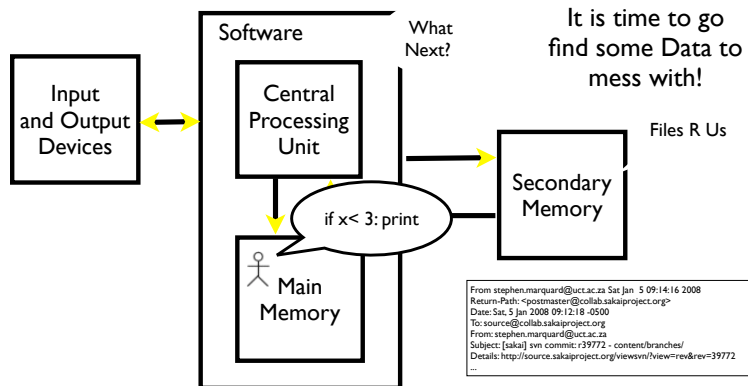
Software

What Next?

It is time to go find some Data to mess with!

Input and Output Devices

Central Processing Unit

Files R Us

Secondary Memory

if x< 3: print

Main Memory

From stephen.marquard@uct.ac.za Sat Jan 5 09:14:16 2008
Return-Path: <postmaster@collab.sakaiproject.org>
Date: Sat, 5 Jan 2008 09:12:18 -0500
To: source@collab.sakaiproject.org
From: stephen.marquard@uct.ac.za
Subject: [sakai] svn commit: r39772 - content/branches/
Details: http://source.sakaiproject.org/viewsvn/?view=rev&rev=39772
...